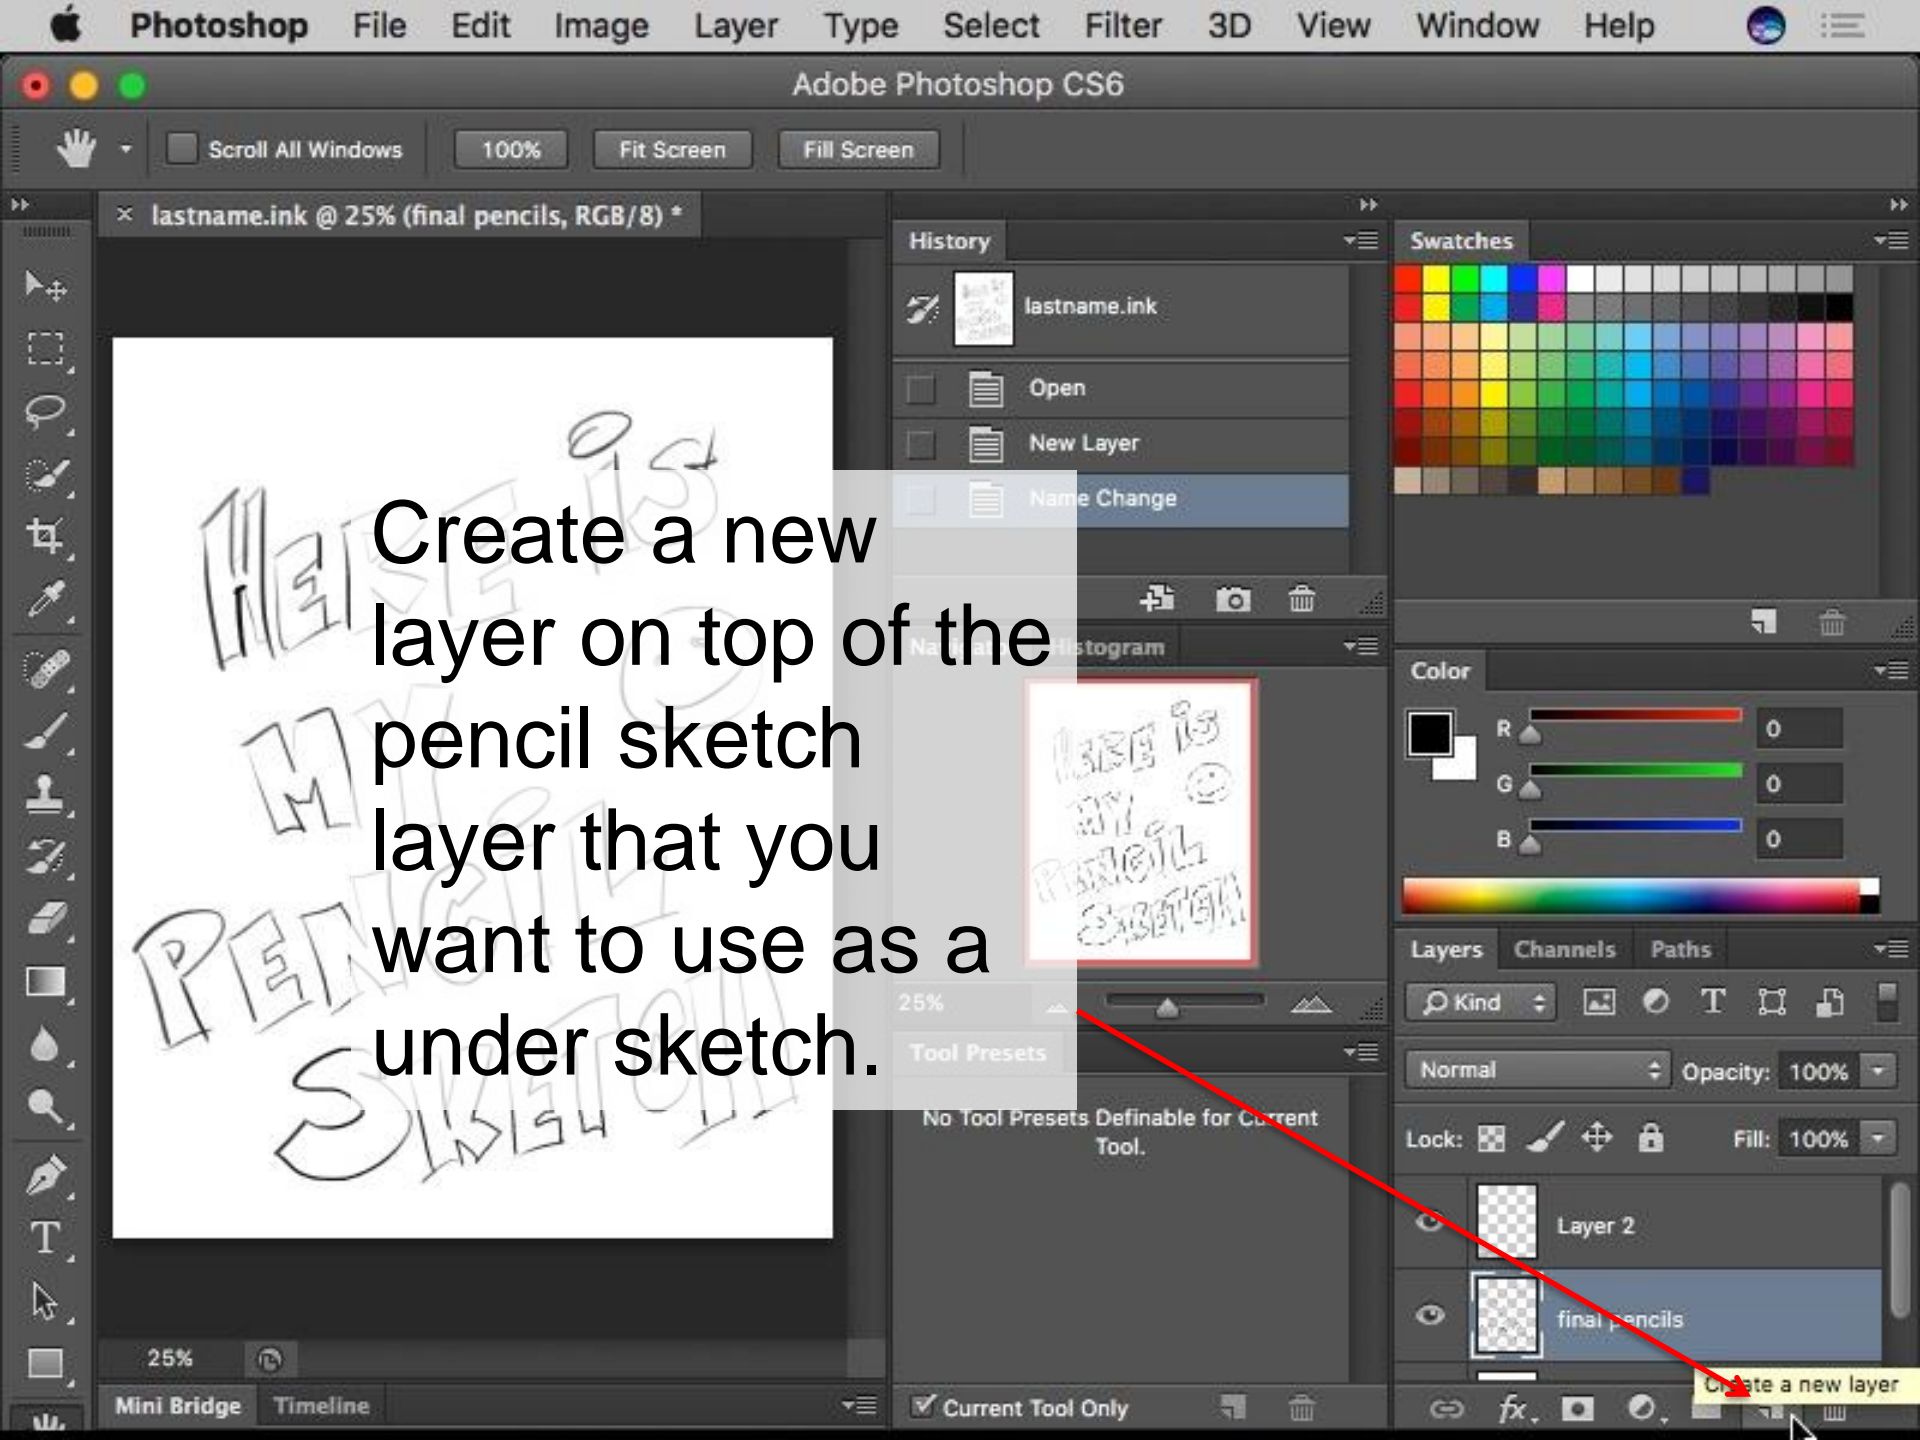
Photoshop File Edit Image Layer Type Select Filter 3D View Window Help

Adobe Photoshop CS6

Scroll All Windows 100% Fit Screen Fill Screen

lastname.ink @ 25% (final pencils, RGB/8) *

History

lastname.ink

Open

New Layer

Name Change

Histogram

25%

Tool Presets

No Tool Presets Definable for Current Tool.

Current Tool Only

Swatches

Color

R 0

G 0

B 0

Layers Channels Paths

Kind

Normal Opacity: 100%

Lock: Fill: 100%

Layer 2

final pencils

Create a new layer

25%

Mini Bridge Timeline

Create a new layer on top of the pencil sketch layer that you want to use as a under sketch.